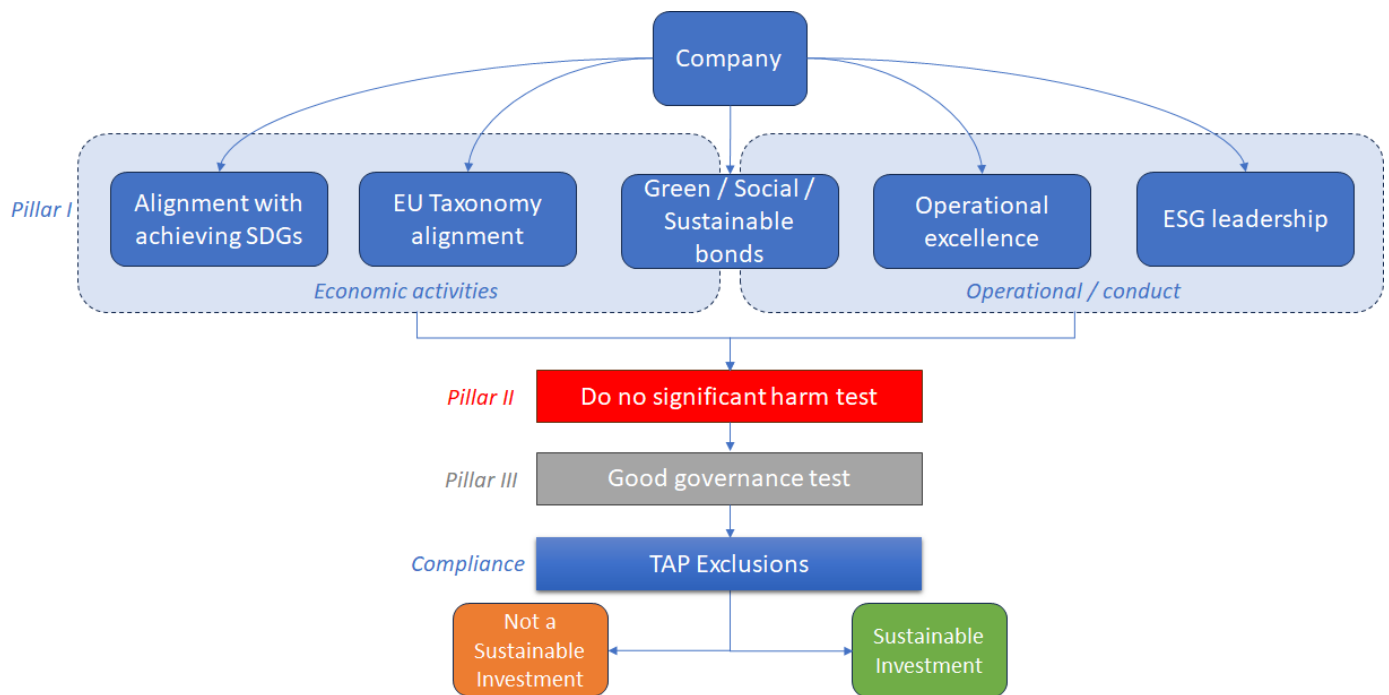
Company

Pillar I

Alignment with achieving SDGs

EU Taxonomy alignment

Green / Social / Sustainable bonds

Operational excellence

ESG leadership

Economic activities

Operational / conduct

Pillar II

Do no significant harm test

Pillar III

Good governance test

Compliance

TAP Exclusions

Not a Sustainable Investment

Sustainable Investment